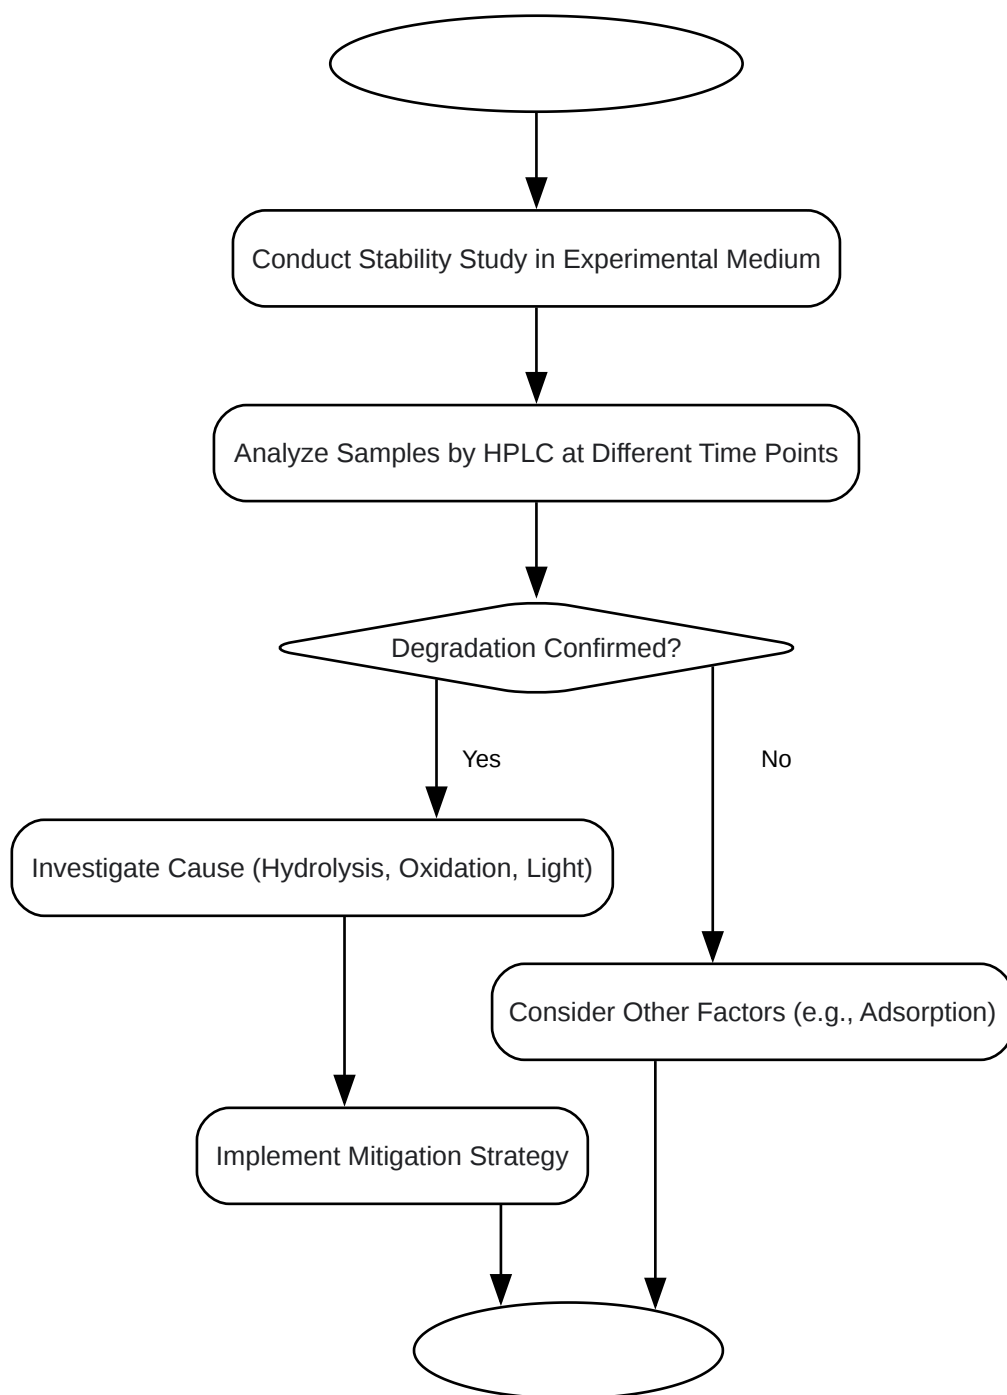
Conduct Stability Study in Experimental Medium

Analyze Samples by HPLC at Different Time Points

Degradation Confirmed?

Yes

No

Investigate Cause (Hydrolysis, Oxidation, Light)

Consider Other Factors (e.g., Adsorption)

Implement Mitigation Strategy